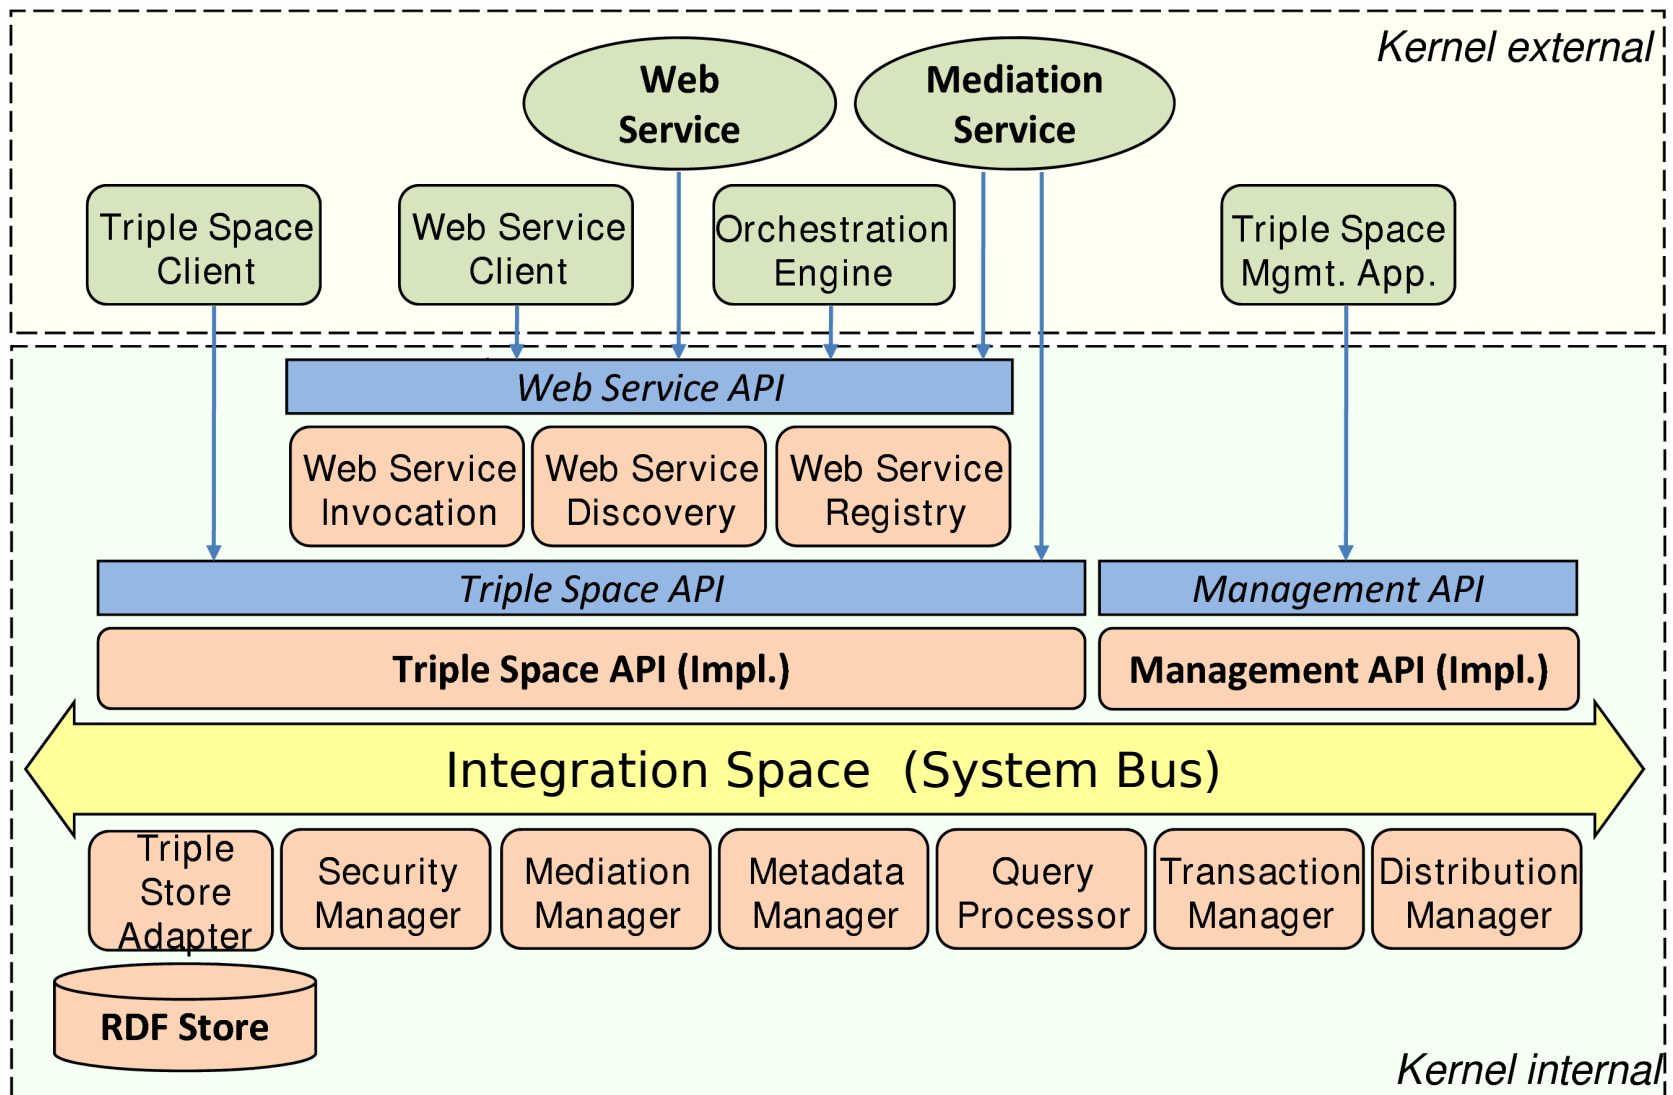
Kernel external

Web Service

Mediation Service

Triple Space Client

Web Service Client

Orchestration Engine

Triple Space Mgmt. App.

Web Service API

Web Service Invocation

Web Service Discovery

Web Service Registry

Triple Space API

Management API

Triple Space API (Impl.)

Management API (Impl.)

Integration Space (System Bus)

Triple Store Adapter

Security Manager

Mediation Manager

Metadata Manager

Query Processor

Transaction Manager

Distribution Manager

RDF Store

Kernel internal